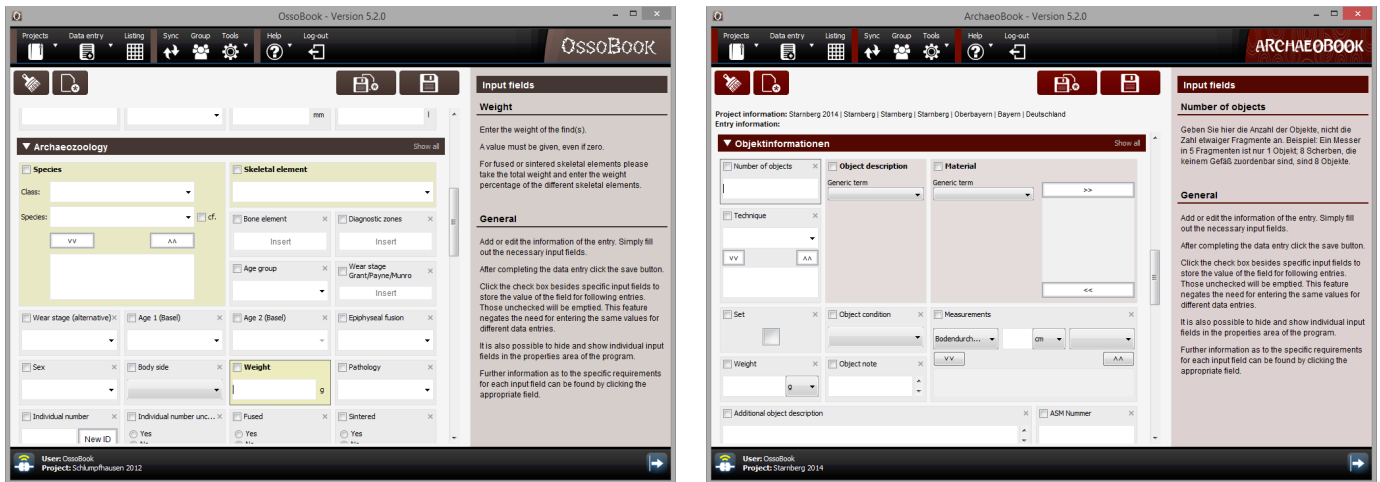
OssoBook - Version 5.2.0

Projects | Data entry | Listing | Sync | Group | Tools | Help | Log-out

OssoBook

mm | l

▼ Archaeozoology | Show all

Species
Class:
Species: | cf.
vv | ^^

Skeletal element

Bone element | Insert
Diagnostic zones | Insert
Age group
Wear stage Grant/Payne/Munro | Insert

Wear stage (alternative)
Age 1 (Basel)
Age 2 (Basel)
Epiphyseal fusion

Sex
Body side
Weight | g
Pathology

Individual number | New ID
Individual number unc...
Fused | Yes | No
Sintered | Yes | No

Input fields

Weight

Enter the weight of the find(s).

A value must be given, even if zero.

For fused or sintered skeletal elements please take the total weight and enter the weight percentage of the different skeletal elements.

General

Add or edit the information of the entry. Simply fill out the necessary input fields.

After completing the data entry click the save button.

Click the check box besides specific input fields to store the value of the field for following entries. Those unchecked will be emptied. This feature negates the need for entering the same values for different data entries.

It is also possible to hide and show individual input fields in the properties area of the program.

Further information as to the specific requirements for each input field can be found by clicking the appropriate field.

User: OssoBook
Project: Schlumpfhausen 2012

ArchaeoBook - Version 5.2.0

Projects | Data entry | Listing | Sync | Group | Tools | Help | Log-out

ARCHAEOBOOK

Project information: Starnberg 2014 | Starnberg | Starnberg | Starnberg | Oberbayern | Bayern | Deutschland
Entry information:

▼ Objektinformationen | Show all

Number of objects
Object description | Generic term
Material | Generic term
>>
<<

Technique
vv | ^^

Set
Object condition
Measurements | Bodendurch... | cm
vv | ^^

Weight | g
Object note

Additional object description
ASM Nummer

Input fields

Number of objects

Geben Sie hier die Anzahl der Objekte, nicht die Zahl etwaiger Fragmente an. Beispiel: Ein Messer in 5 Fragmenten ist nur 1 Objekt; 8 Scherben, die keinem Gefäß zuordenbar sind, sind 8 Objekte.

General

Add or edit the information of the entry. Simply fill out the necessary input fields.

After completing the data entry click the save button.

Click the check box besides specific input fields to store the value of the field for following entries. Those unchecked will be emptied. This feature negates the need for entering the same values for different data entries.

It is also possible to hide and show individual input fields in the properties area of the program.

Further information as to the specific requirements for each input field can be found by clicking the appropriate field.

User: OssoBook
Project: Starnberg 2014